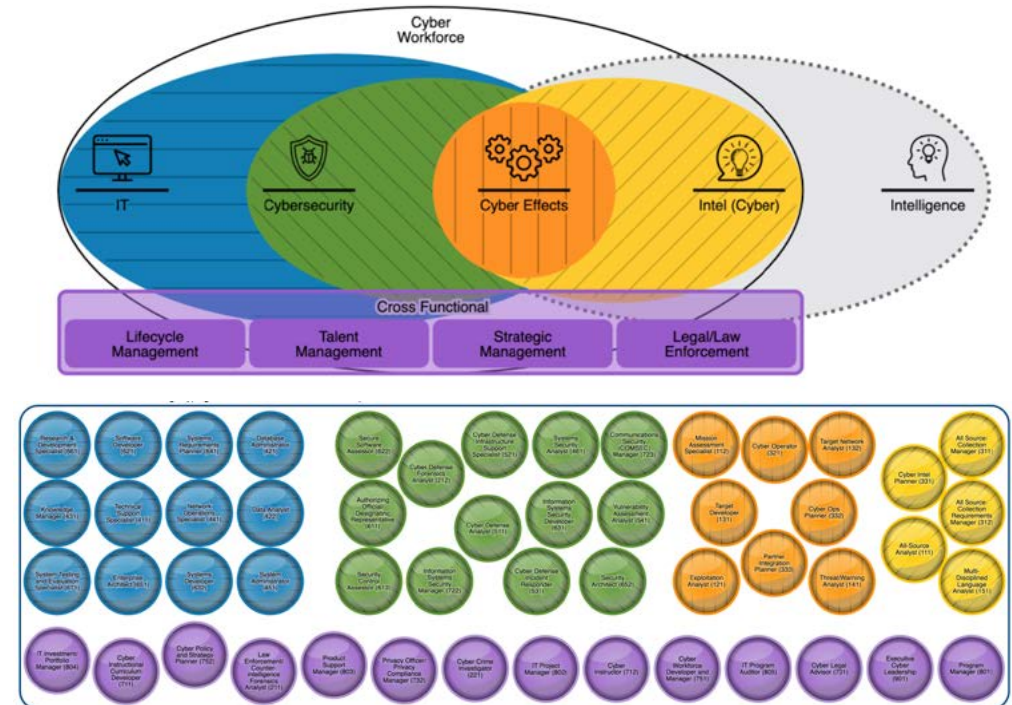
Cyber Workforce

IT

Cybersecurity

Cyber Effects

Intel (Cyber)

Intelligence

Cross Functional

Lifecycle Management

Talent Management

Strategic Management

Legal/Law Enforcement

Research & Development Specialist (661)

Software Developer (621)

Systems Requirements Planner (641)

Database Administrator (421)

Knowledge Manager (431)

Technical Support Specialist (411)

Network Operations Specialist (441)

Data Analyst (422)

System Testing and Evaluation Specialist (671)

Enterprise Architect (651)

Systems Developer (632)

System Administrator (451)

Secure Software Assessor (622)

Cyber Defense Forensics Analyst (212)

Cyber Defense Infrastructure Support Specialist (521)

Systems Security Analyst (461)

Communications Security (COMSEC) Manager (723)

Authorizing Official/ Designating Representative (611)

Cyber Defense Analyst (511)

Information Systems Security Developer (631)

Vulnerability Assessment Analyst (541)

Security Control Assessor (612)

Information Systems Security Manager (722)

Cyber Defense Incident Responder (531)

Security Architect (652)

Mission Assessment Specialist (112)

Cyber Operator (321)

Target Network Analyst (132)

Target Developer (131)

Cyber Ops Planner (332)

Partner Integration Planner (333)

Exploitation Analyst (121)

Threat/Warning Analyst (141)

Cyber Intel Planner (331)

All Source-Collection Manager (311)

All Source-Collection Requirements Manager (312)

All-Source Analyst (111)

Multi-Disciplined Language Analyst (151)

IT Investment/ Portfolio Manager (804)

Cyber Instructional Curriculum Developer (711)

Cyber Policy and Strategy Planner (752)

Law Enforcement/ Counter-intelligence Forensics Analyst (211)

Product Support Manager (803)

Privacy Officer/ Privacy Compliance Manager (732)

Cyber Crime Investigator (221)

IT Project Manager (802)

Cyber Instructor (712)

Cyber Workforce Developer and Manager (751)

IT Program Auditor (805)

Cyber Legal Advisor (731)

Executive Cyber Leadership (901)

Program Manager (801)